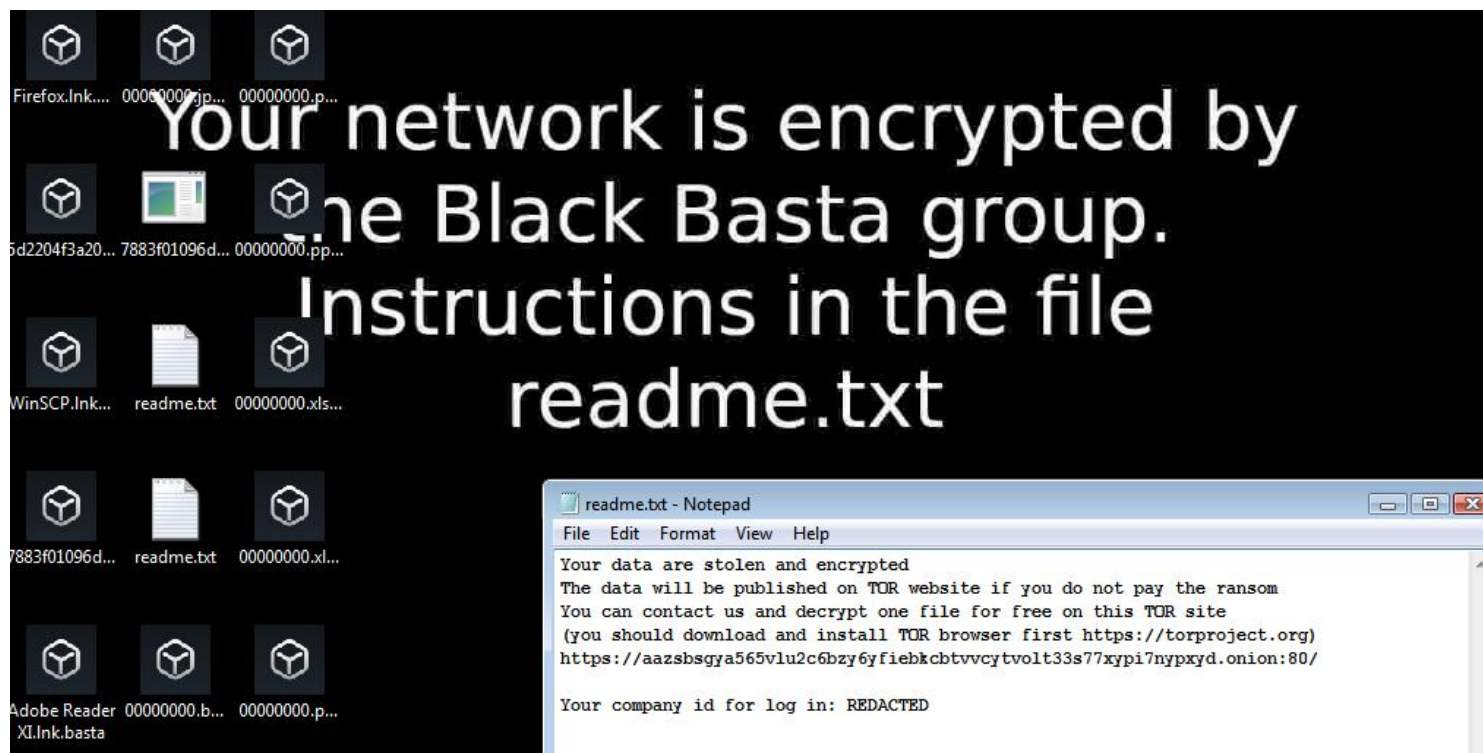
Firefox.lnk.... 00000000.jp... 00000000.p...

Your network is encrypted by the Black Basta group. Instructions in the file readme.txt

5d2204f3a20... 7883f01096d... 00000000.pp...

WinSCP.lnk... readme.txt 00000000.xls...

7883f01096d... readme.txt 00000000.xl...

Adobe Reader XI.lnk.basta 00000000.b... 00000000.p...

readme.txt - Notepad

File Edit Format View Help

Your data are stolen and encrypted
The data will be published on TOR website if you do not pay the ransom
You can contact us and decrypt one file for free on this TOR site
(you should download and install TOR browser first https://torproject.org)
https://aazsbsgya565vlu2c6bzy6yfiebkcbtvvcytvolt33s77xypi7nypxyd.onion:80/

Your company id for log in: REDACTED